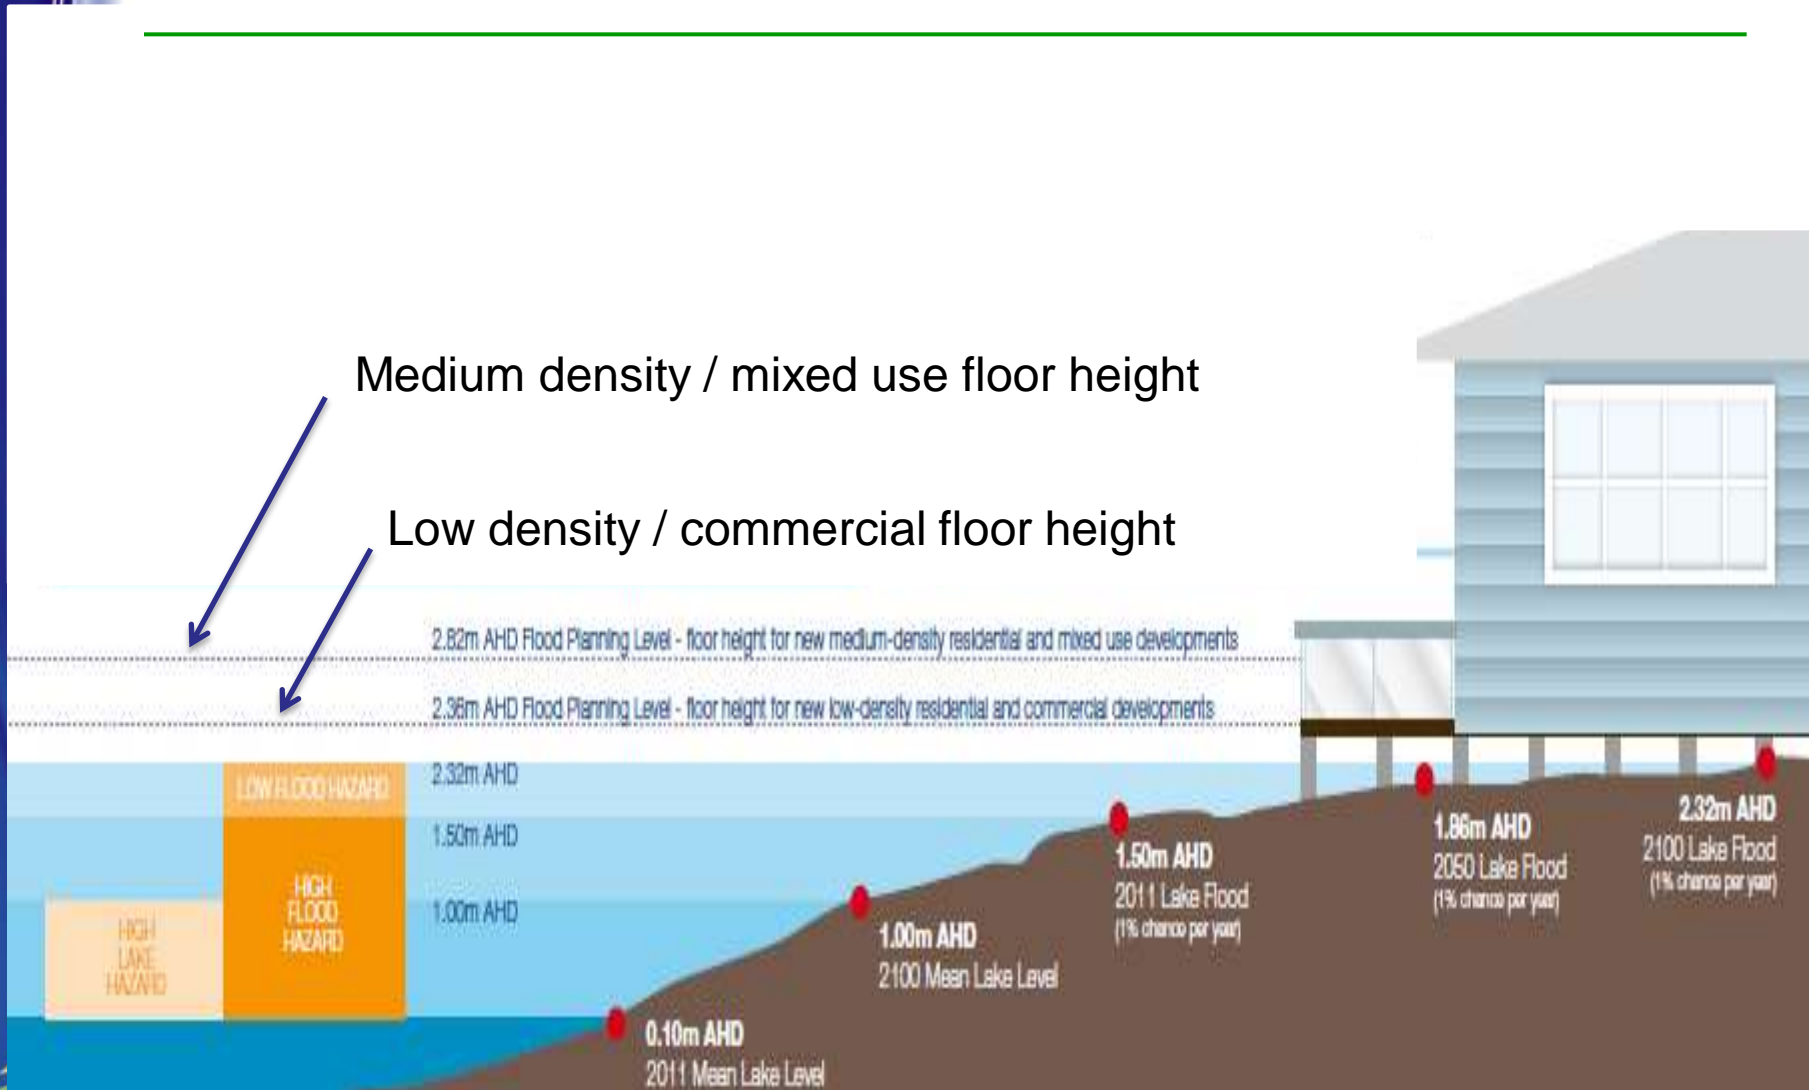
Medium density / mixed use floor height

Low density / commercial floor height

2.82m AHD Flood Planning Level - floor height for new medium-density residential and mixed use developments

2.36m AHD Flood Planning Level - floor height for new low-density residential and commercial developments

2.32m AHD

1.50m AHD

1.00m AHD

LOW FLOOD HAZARD

HIGH FLOOD HAZARD

HIGH LAKE HAZARD

0.10m AHD
2011 Mean Lake Level

1.00m AHD
2100 Mean Lake Level

1.50m AHD
2011 Lake Flood
(1% chance per year)

1.86m AHD
2050 Lake Flood
(1% chance per year)

2.32m AHD
2100 Lake Flood
(1% chance per year)